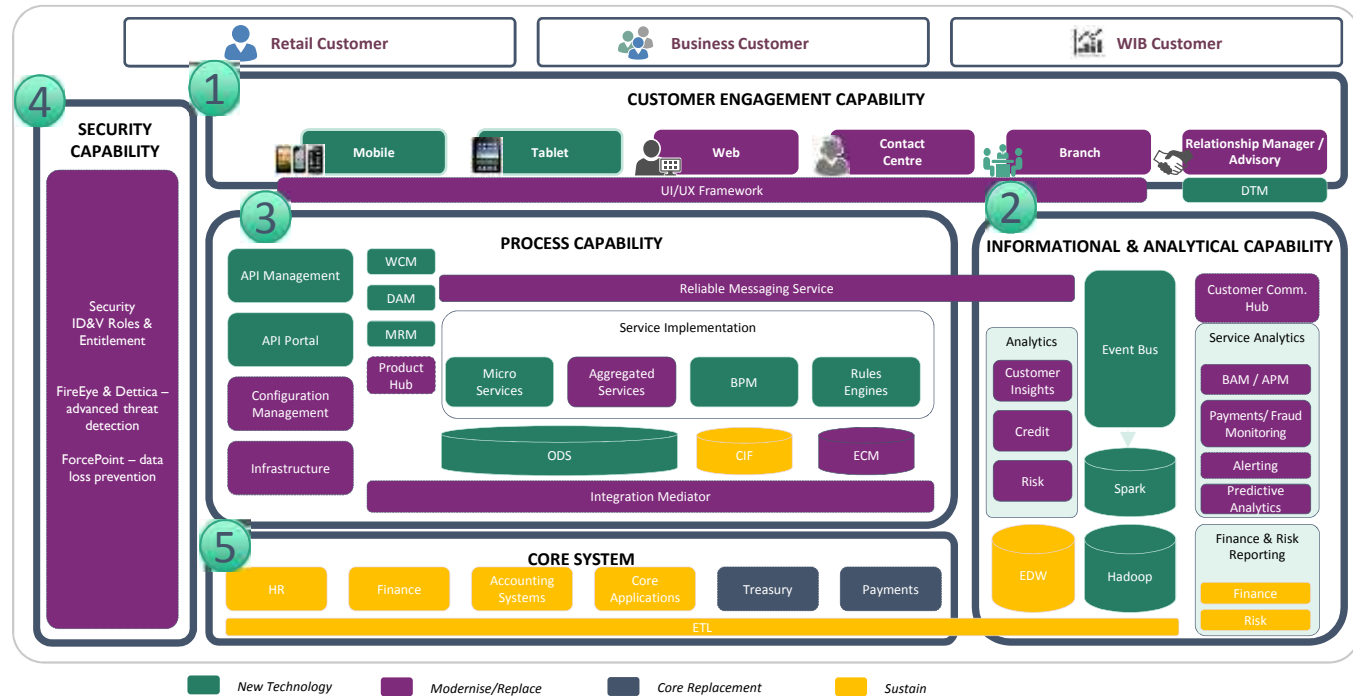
Retail Customer

Business Customer

WIB Customer

4

SECURITY CAPABILITY

Security ID&V Roles & Entitlement

FireEye & Dettica – advanced threat detection

ForcePoint – data loss prevention

1

CUSTOMER ENGAGEMENT CAPABILITY

Mobile

Tablet

Web

Contact Centre

Branch

Relationship Manager / Advisory

UI/UX Framework

DTM

3

PROCESS CAPABILITY

API Management

API Portal

Configuration Management

Infrastructure

WCM

DAM

MRM

Product Hub

Reliable Messaging Service

Service Implementation

Micro Services

Aggregated Services

BPM

Rules Engines

ODS

CIF

ECM

Integration Mediator

2

INFORMATIONAL & ANALYTICAL CAPABILITY

Analytics

Customer Insights

Credit

Risk

Event Bus

Spark

Customer Comm. Hub

Service Analytics

BAM / APM

Payments/ Fraud Monitoring

Alerting

Predictive Analytics

Finance & Risk Reporting

Finance

Risk

EDW

Hadoop

5

CORE SYSTEM

HR

Finance

Accounting Systems

Core Applications

Treasury

Payments

ETL

New Technology

Modernise/Replace

Core Replacement

Sustain